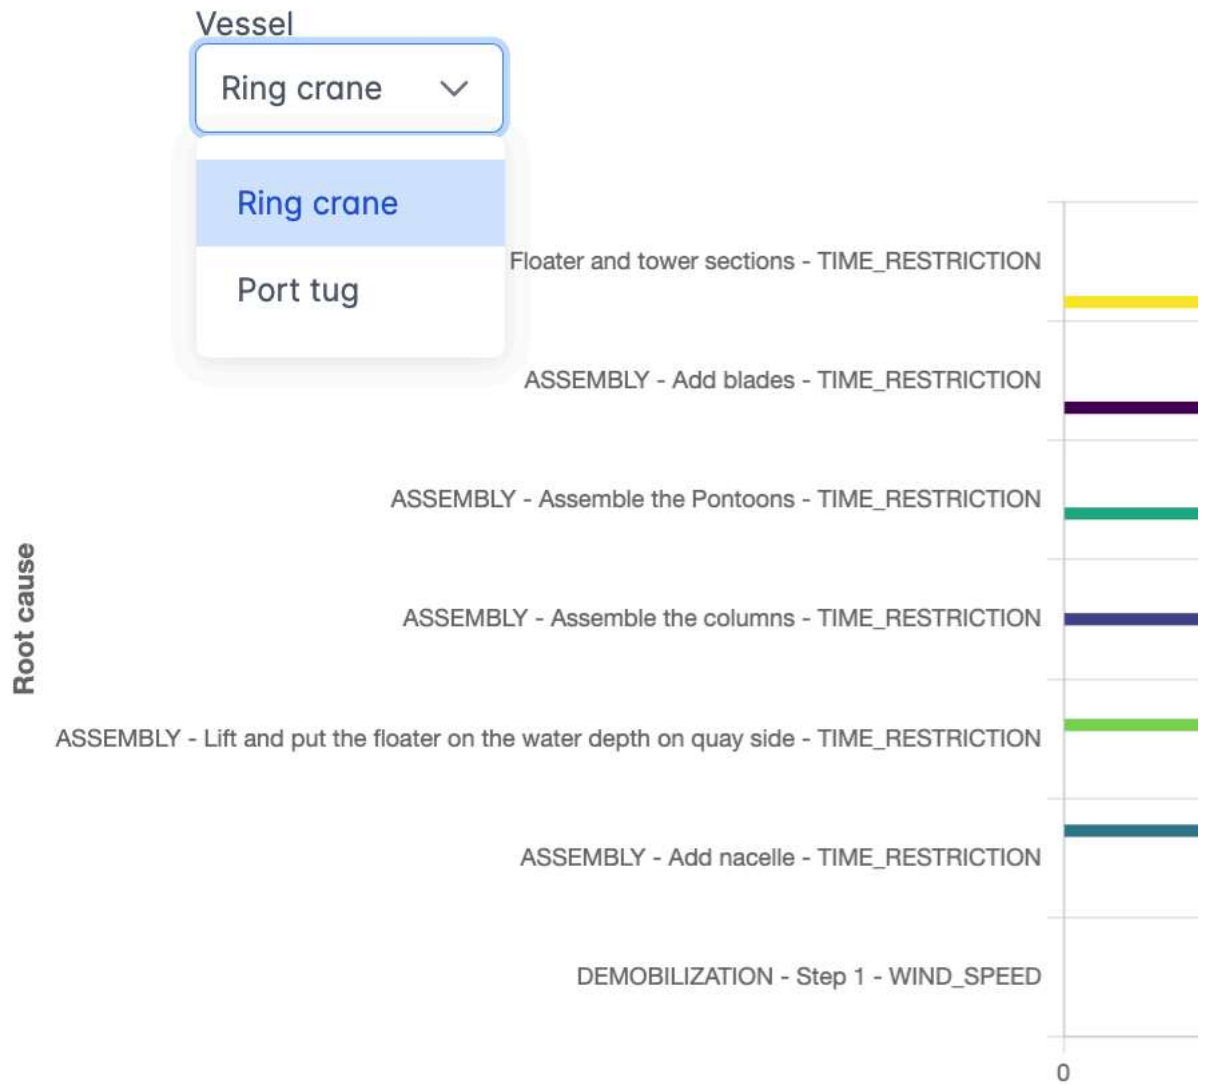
Vessel

Ring crane

Ring crane

Port tug

Root cause

Floater and tower sections - TIME_RESTRICTION

ASSEMBLY - Add blades - TIME_RESTRICTION

ASSEMBLY - Assemble the Pontoons - TIME_RESTRICTION

ASSEMBLY - Assemble the columns - TIME_RESTRICTION

ASSEMBLY - Lift and put the floater on the water depth on quay side - TIME_RESTRICTION

ASSEMBLY - Add nacelle - TIME_RESTRICTION

DEMOBILIZATION - Step 1 - WIND_SPEED

0